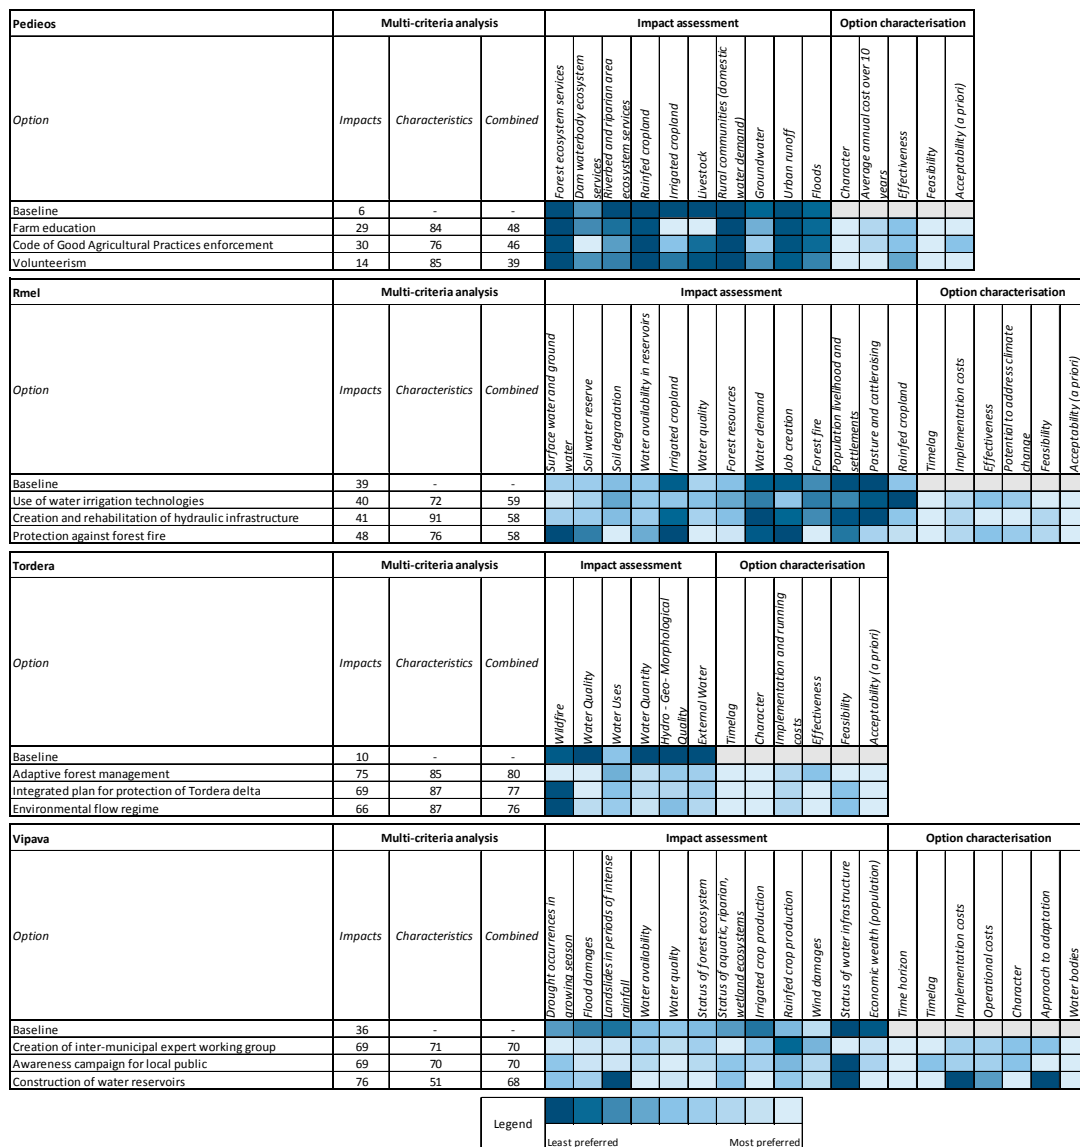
| Pedieos | Multi-criteria analysis | | | Impact assessment | | | | | | | | | | Option characterisation | | | | |
|---|---|---|---|---|---|---|---|---|---|---|---|---|---|---|---|---|---|---|
| Option | Impacts | Characteristics | Combined | Forest ecosystem services | Dam waterbody ecosystem services | Riverbed and riparian area ecosystem services | Rainfed cropland | Irrigated cropland | Livestock | Rural communities (domestic water demand) | Groundwater | Urban runoff | Floods | Character | Average annual cost over 10 years | Effectiveness | Feasibility | Acceptability (a priori) |
| Baseline | 6 | - | - | | | | | | | | | | | | | | | |
| Farm education | 29 | 84 | 48 | | | | | | | | | | | | | | | |
| Code of Good Agricultural Practices enforcement | 30 | 76 | 46 | | | | | | | | | | | | | | | |
| Volunteerism | 14 | 85 | 39 | | | | | | | | | | | | | | | |

| Rmel | Multi-criteria analysis | | | Impact assessment | | | | | | | | | | | | | Option characterisation | | | | | |
|---|---|---|---|---|---|---|---|---|---|---|---|---|---|---|---|---|---|---|---|---|---|---|
| Option | Impacts | Characteristics | Combined | Surface water and ground water | Soil water reserve | Soil degradation | Water availability in reservoirs | Irrigated cropland | Water quality | Forest resources | Water demand | Job creation | Forest fire | Population livelihood and settlements | Pasture and cattleraising | Rainfed cropland | Timelag | Implementation costs | Effectiveness | Potential to address climate change | Feasibility | Acceptability (a priori) |
| Baseline | 39 | - | - | | | | | | | | | | | | | | | | | | | |
| Use of water irrigation technologies | 40 | 72 | 59 | | | | | | | | | | | | | | | | | | | |
| Creation and rehabilitation of hydraulic infrastructure | 41 | 91 | 58 | | | | | | | | | | | | | | | | | | | |
| Protection against forest fire | 48 | 76 | 58 | | | | | | | | | | | | | | | | | | | |

| Tordera | Multi-criteria analysis | | | Impact assessment | | | | | | Option characterisation | | | | | |
|---|---|---|---|---|---|---|---|---|---|---|---|---|---|---|---|
| Option | Impacts | Characteristics | Combined | Wildfire | Water Quality | Water Uses | Water Quantity | Hydro - Geo- Morphological Quality | External Water | Timelag | Character | Implementation and running costs | Effectiveness | Feasibility | Acceptability (a priori) |
| Baseline | 10 | - | - | | | | | | | | | | | | |
| Adaptive forest management | 75 | 85 | 80 | | | | | | | | | | | | |
| Integrated plan for protection of Tordera delta | 69 | 87 | 77 | | | | | | | | | | | | |
| Environmental flow regime | 66 | 87 | 76 | | | | | | | | | | | | |

| Vipava | Multi-criteria analysis | | | Impact assessment | | | | | | | | | | | | Option characterisation | | | | | | |
|---|---|---|---|---|---|---|---|---|---|---|---|---|---|---|---|---|---|---|---|---|---|---|
| Option | Impacts | Characteristics | Combined | Drought occurrences in growing season | Flood damages | Landslides in periods of intense rainfall | Water availability | Water quality | Status of forest ecosystem | Status of aquatic, riparian, wetland ecosystems | Irrigated crop production | Rainfed crop production | Wind damages | Status of water infrastructure | Economic wealth (population) | Time horizon | Timelag | Implementation costs | Operational costs | Character | Approach to adaptation | Water bodies |
| Baseline | 36 | - | - | | | | | | | | | | | | | | | | | | | |
| Creation of inter-municipal expert working group | 69 | 71 | 70 | | | | | | | | | | | | | | | | | | | |
| Awareness campaign for local public | 69 | 70 | 70 | | | | | | | | | | | | | | | | | | | |
| Construction of water reservoirs | 76 | 51 | 68 | | | | | | | | | | | | | | | | | | | |

Legend
Least preferred Most preferred